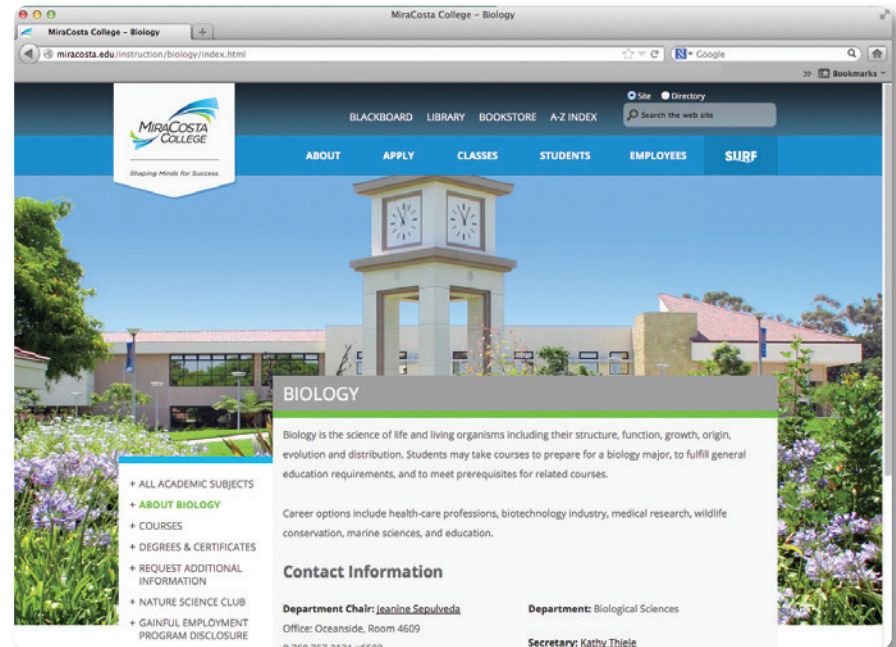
MiraCosta College – Biology

MiraCosta College – Biology

miracosta.edu/instruction/biology/index.html

Google

Bookmarks

MiraCosta College

Shaping Minds for Success.

BLACKBOARD LIBRARY BOOKSTORE A-Z INDEX

Site Directory

Search the web site

ABOUT APPLY CLASSES STUDENTS EMPLOYEES SURF

BIOLOGY

Biology is the science of life and living organisms including their structure, function, growth, origin, evolution and distribution. Students may take courses to prepare for a biology major, to fulfill general education requirements, and to meet prerequisites for related courses.

Career options include health-care professions, biotechnology industry, medical research, wildlife conservation, marine sciences, and education.

Contact Information

Department Chair: Jeanine Sepulveda
Office: Oceanside, Room 4609
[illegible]

Department: Biological Sciences

Secretary: Kathy Thiele

+ ALL ACADEMIC SUBJECTS
+ ABOUT BIOLOGY
+ COURSES
+ DEGREES & CERTIFICATES
+ REQUEST ADDITIONAL INFORMATION
+ NATURE SCIENCE CLUB
+ GAINFUL EMPLOYMENT PROGRAM DISCLOSURE